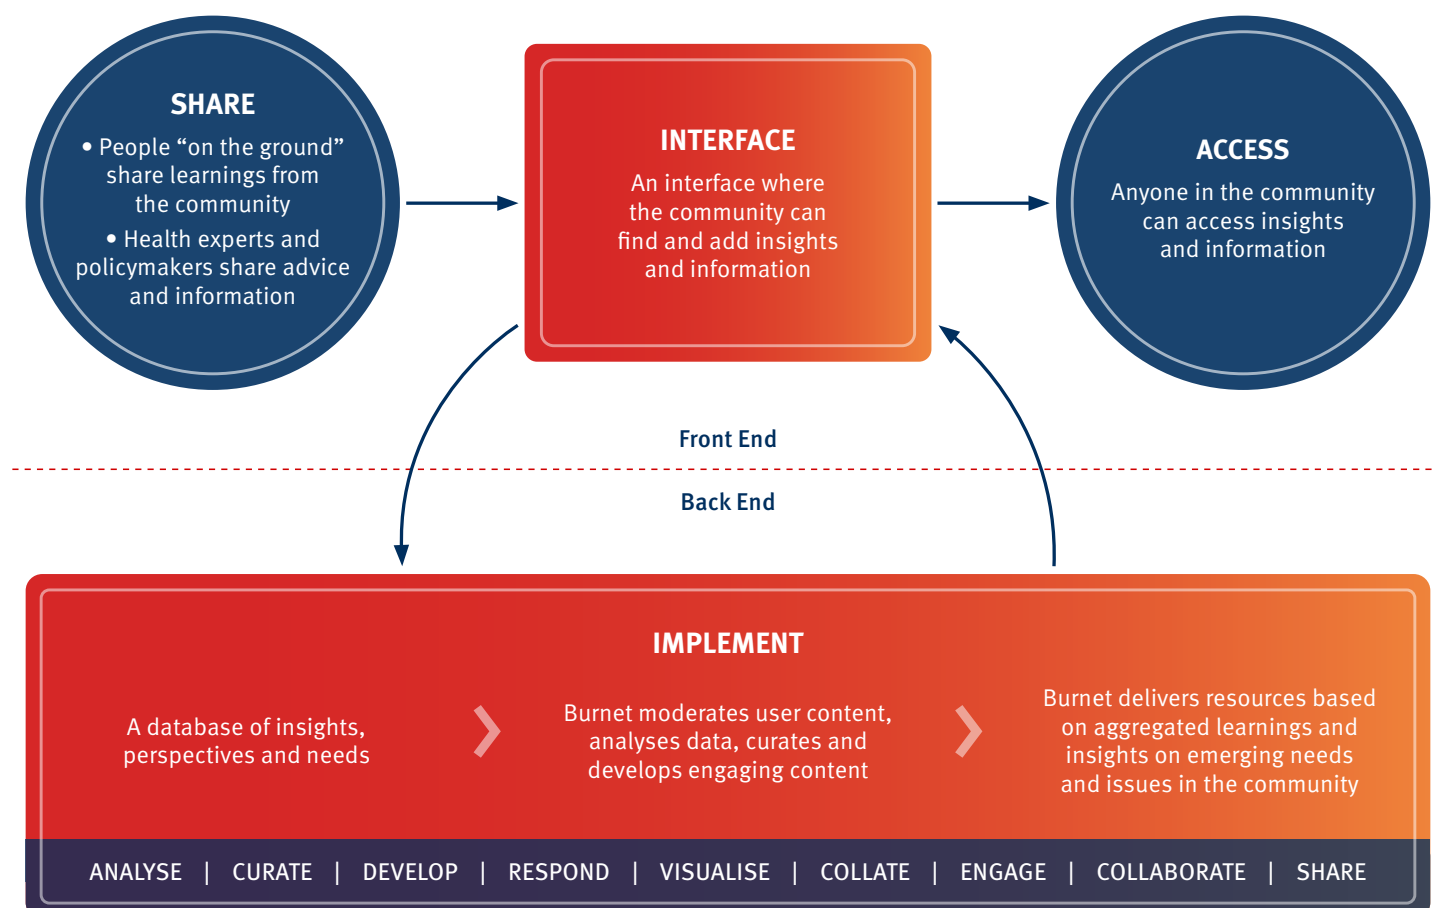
SHARE

• People “on the ground” share learnings from the community

• Health experts and policymakers share advice and information

INTERFACE

An interface where the community can find and add insights and information

ACCESS

Anyone in the community can access insights and information

Front End

Back End

IMPLEMENT

A database of insights, perspectives and needs

Burnet moderates user content, analyses data, curates and develops engaging content

Burnet delivers resources based on aggregated learnings and insights on emerging needs and issues in the community

ANALYSE | CURATE | DEVELOP | RESPOND | VISUALISE | COLLATE | ENGAGE | COLLABORATE | SHARE